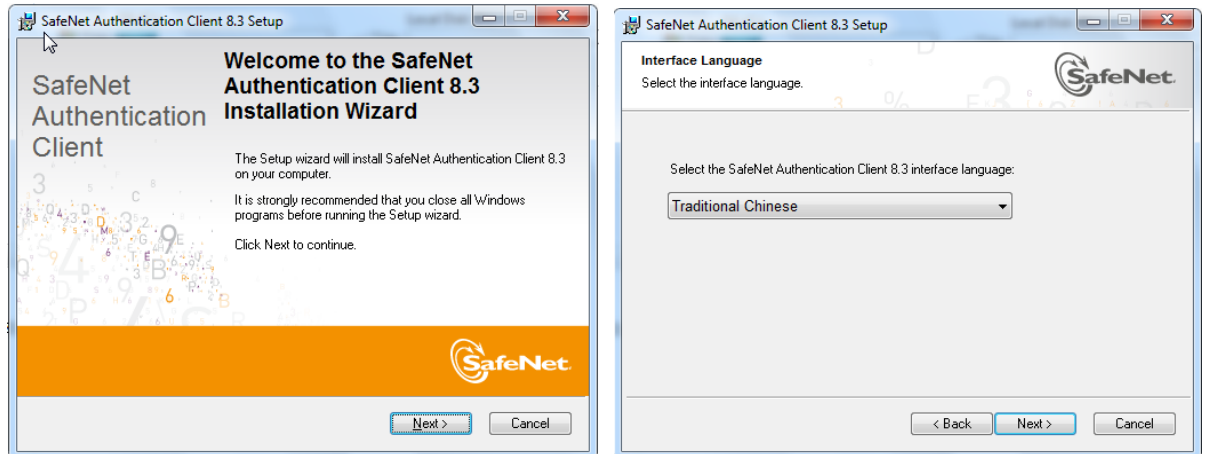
SafeNet Authentication Client 8.3 Setup

SafeNet Authentication Client

Welcome to the SafeNet Authentication Client 8.3 Installation Wizard

The Setup wizard will install SafeNet Authentication Client 8.3 on your computer.

It is strongly recommended that you close all Windows programs before running the Setup wizard.

Click Next to continue.

SafeNet

Next >

Cancel

SafeNet Authentication Client 8.3 Setup

Interface Language

Select the interface language.

SafeNet

Select the SafeNet Authentication Client 8.3 interface language:

Traditional Chinese

< Back

Next >

Cancel